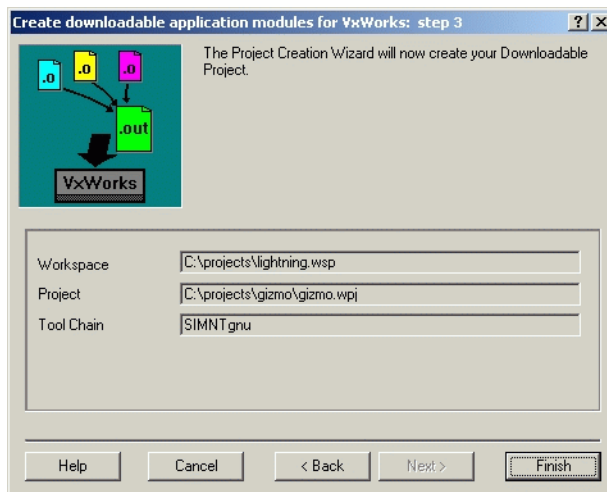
Create downloadable application modules for VxWorks: step 3

?

X

.o

.o

.o

.out

VxWorks

The Project Creation Wizard will now create your Downloadable Project.

Workspace C:\projects\lightning.wsp

Project C:\projects\gizmo\gizmo.wpj

Tool Chain SIMNTgnu

Help

Cancel

< Back

Next >

Finish